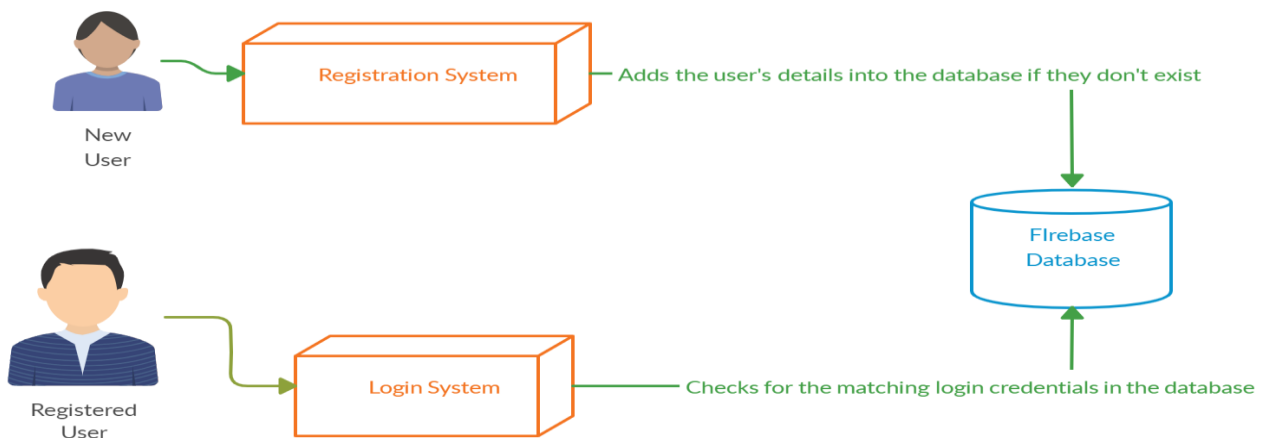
New User

Registration System

Adds the user's details into the database if they don't exist

FIrebase Database

Registered User

Login System

Checks for the matching login credentials in the database